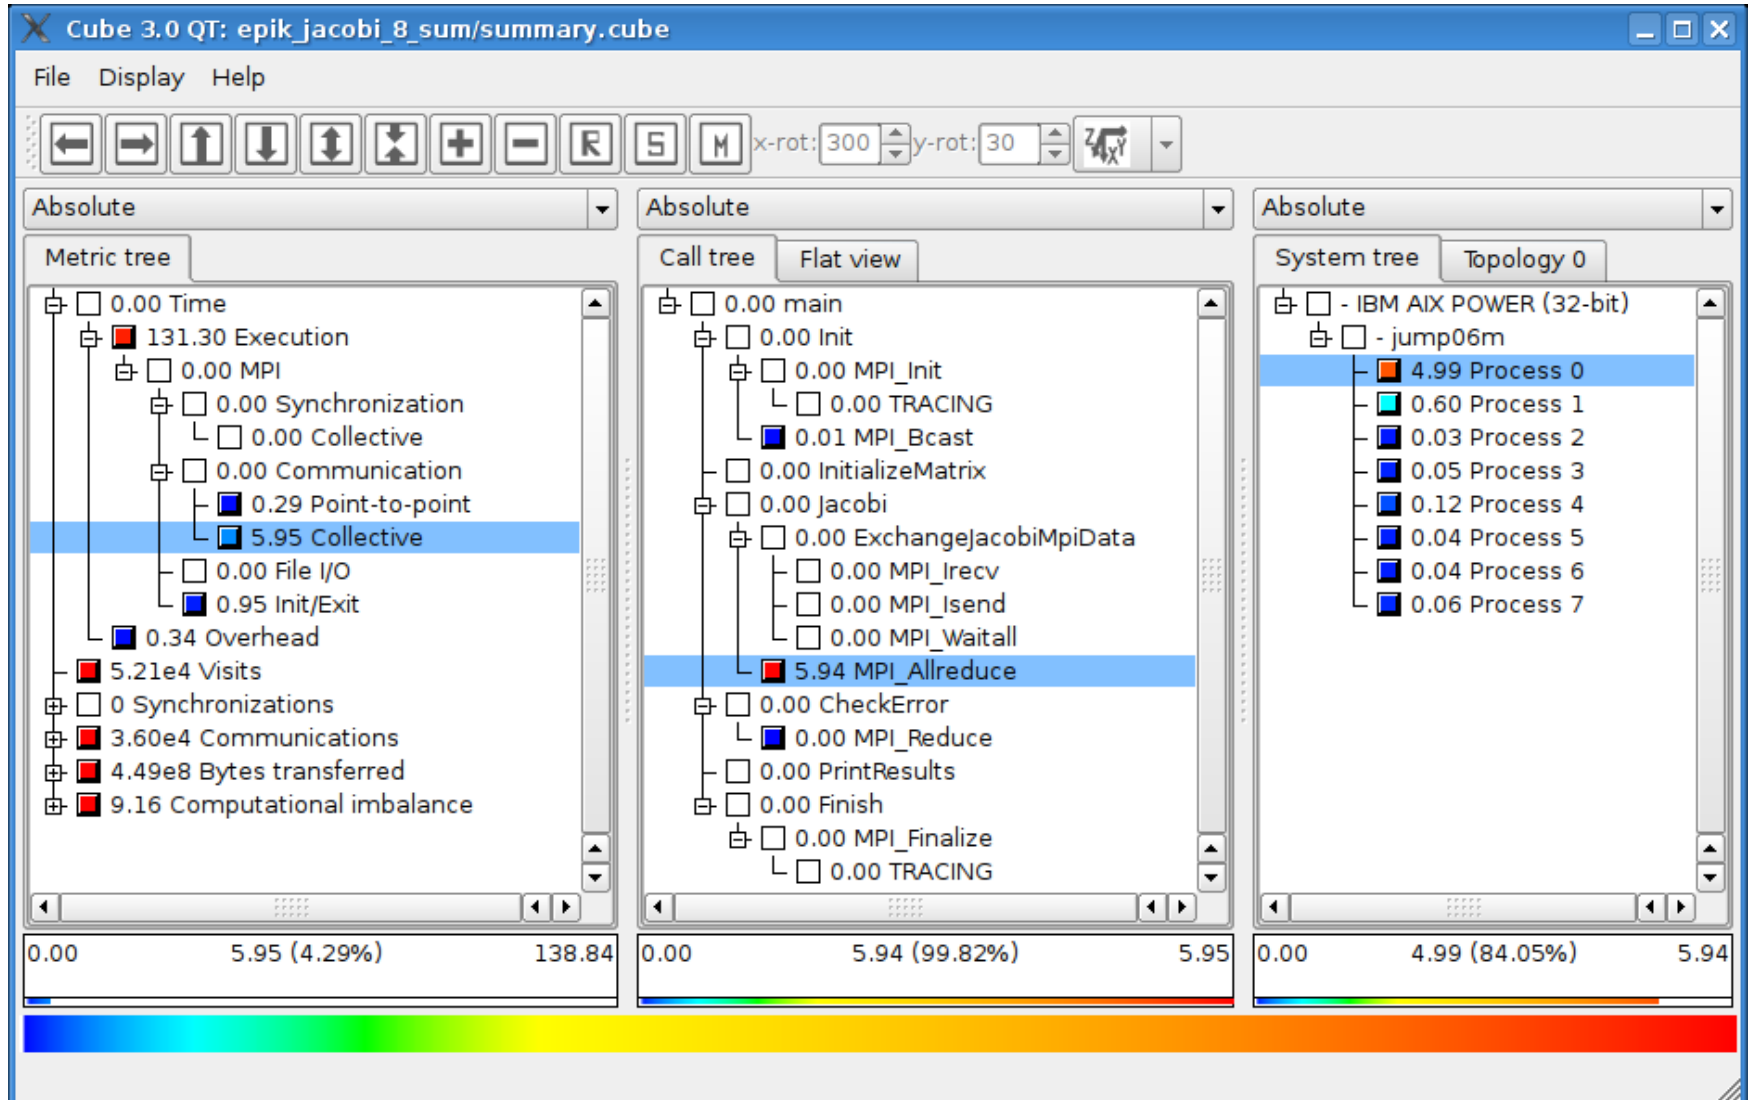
Cube 3.0 QT: epik_jacobi_8_sum/summary.cube

File Display Help

R S M x-rot: 300 y-rot: 30

Absolute

Metric tree

0.00 Time
131.30 Execution
0.00 MPI
0.00 Synchronization
0.00 Collective
0.00 Communication
0.29 Point-to-point
5.95 Collective
0.00 File I/O
0.95 Init/Exit
0.34 Overhead
5.21e4 Visits
0 Synchronizations
3.60e4 Communications
4.49e8 Bytes transferred
9.16 Computational imbalance

0.00 5.95 (4.29%) 138.84

Absolute

Call tree Flat view

0.00 main
0.00 Init
0.00 MPI_Init
0.00 TRACING
0.01 MPI_Bcast
0.00 InitializeMatrix
0.00 Jacobi
0.00 ExchangeJacobiMpiData
0.00 MPI_Irecv
0.00 MPI_Isend
0.00 MPI_Waitall
5.94 MPI_Allreduce
0.00 CheckError
0.00 MPI_Reduce
0.00 PrintResults
0.00 Finish
0.00 MPI_Finalize
0.00 TRACING

0.00 5.94 (99.82%) 5.95

Absolute

System tree Topology 0

- IBM AIX POWER (32-bit)
- jump06m
4.99 Process 0
0.60 Process 1
0.03 Process 2
0.05 Process 3
0.12 Process 4
0.04 Process 5
0.04 Process 6
0.06 Process 7

0.00 4.99 (84.05%) 5.94